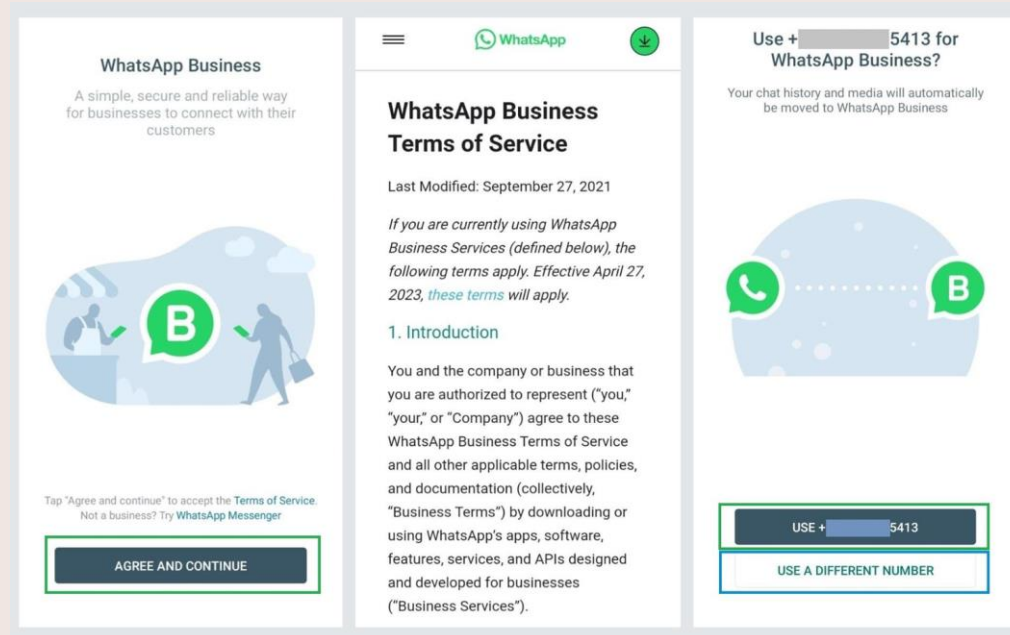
WhatsApp Business

A simple, secure and reliable way for businesses to connect with their customers

Tap "Agree and continue" to accept the Terms of Service. Not a business? Try WhatsApp Messenger

AGREE AND CONTINUE

WhatsApp

WhatsApp Business Terms of Service

Last Modified: September 27, 2021

*If you are currently using WhatsApp Business Services (defined below), the following terms apply. Effective April 27, 2023, these terms will apply.*

1. Introduction

You and the company or business that you are authorized to represent ("you," "your," or "Company") agree to these WhatsApp Business Terms of Service and all other applicable terms, policies, and documentation (collectively, "Business Terms") by downloading or using WhatsApp's apps, software, features, services, and APIs designed and developed for businesses ("Business Services").

Use + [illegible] 5413 for WhatsApp Business?

Your chat history and media will automatically be moved to WhatsApp Business

B

USE + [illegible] 5413

USE A DIFFERENT NUMBER